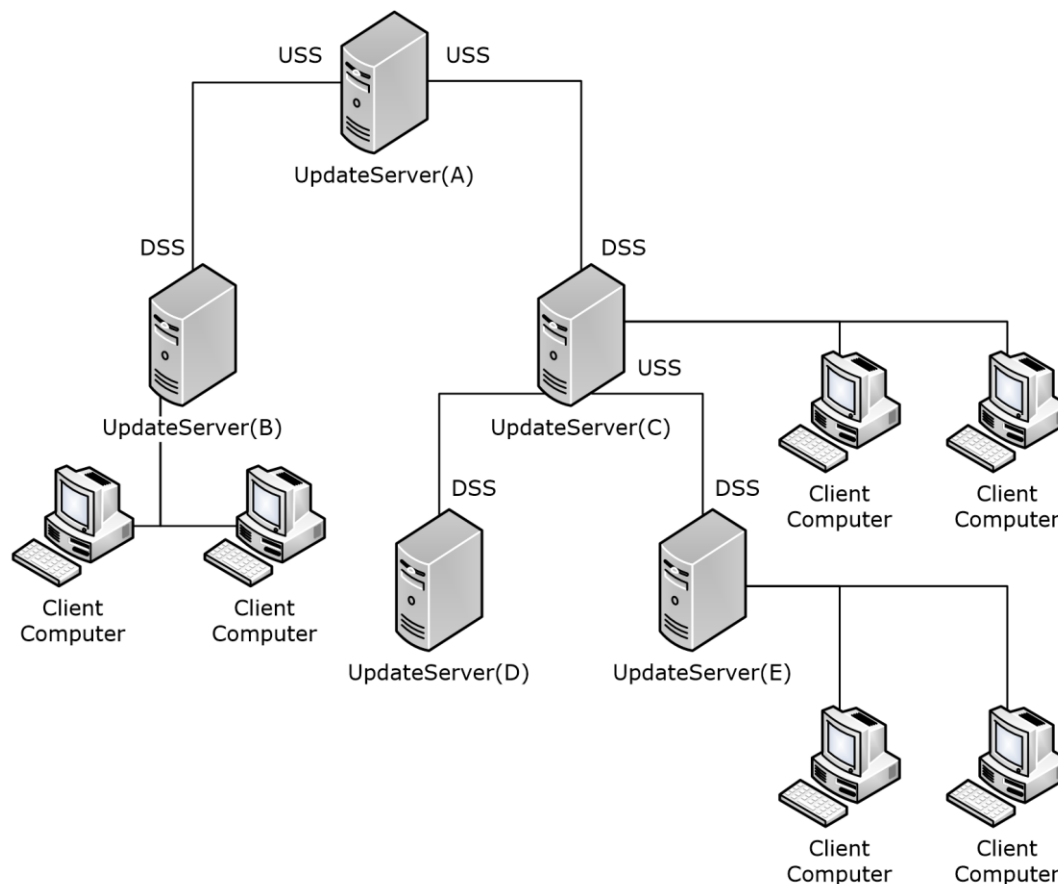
USS
USS
UpdateServer(A)
DSS
DSS
UpdateServer(B)
USS
UpdateServer(C)
Client Computer
Client Computer
DSS
DSS
Client Computer
Client Computer
UpdateServer(D)
UpdateServer(E)
Client Computer
Client Computer